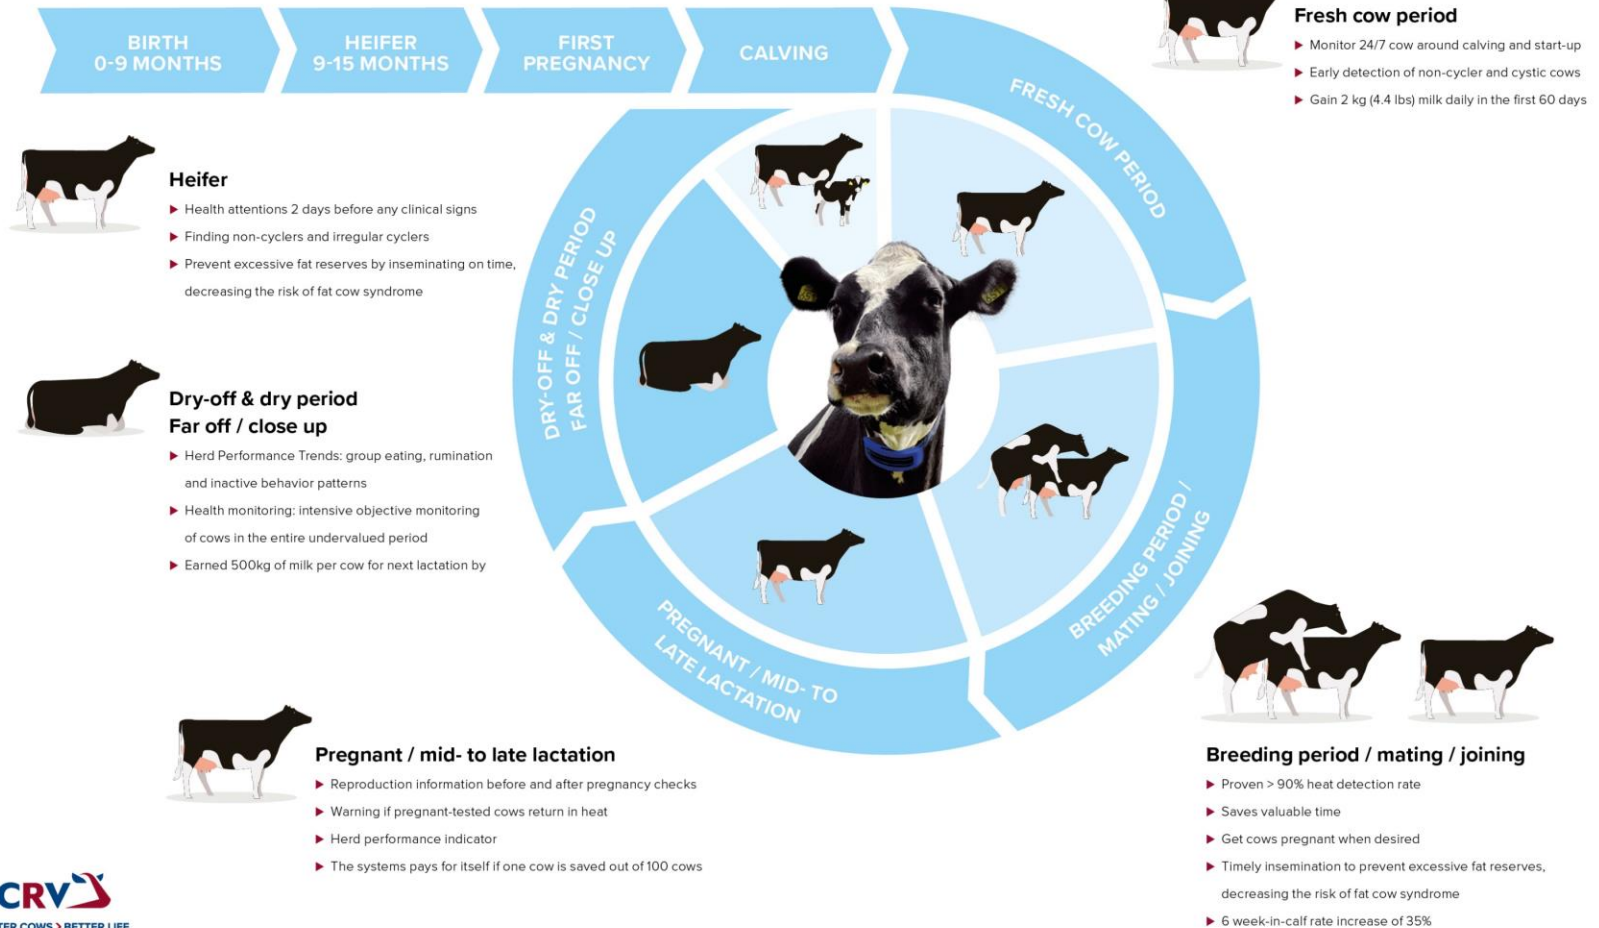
BIRTH
0-9 MONTHS

HEIFER
9-15 MONTHS

FIRST
PREGNANCY

CALVING

Fresh cow period
▶ Monitor 24/7 cow around calving and start-up
▶ Early detection of non-cycler and cystic cows
▶ Gain 2 kg (4.4 lbs) milk daily in the first 60 days

FRESH COW PERIOD

Heifer
▶ Health attentions 2 days before any clinical signs
▶ Finding non-cyclers and irregular cyclers
▶ Prevent excessive fat reserves by inseminating on time, decreasing the risk of fat cow syndrome

DRY-OFF & DRY PERIOD
FAR OFF / CLOSE UP

Dry-off & dry period
Far off / close up
▶ Herd Performance Trends: group eating, rumination and inactive behavior patterns
▶ Health monitoring: intensive objective monitoring of cows in the entire undervalued period
▶ Earned 500kg of milk per cow for next lactation by

BREEDING PERIOD /
MATING / JOINING

PREGNANT / MID- TO
LATE LACTATION

Pregnant / mid- to late lactation
▶ Reproduction information before and after pregnancy checks
▶ Warning if pregnant-tested cows return in heat
▶ Herd performance indicator
▶ The systems pays for itself if one cow is saved out of 100 cows

Breeding period / mating / joining
▶ Proven > 90% heat detection rate
▶ Saves valuable time
▶ Get cows pregnant when desired
▶ Timely insemination to prevent excessive fat reserves, decreasing the risk of fat cow syndrome
▶ 6 week-in-calf rate increase of 35%

CRV
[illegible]TER COWS > BETTER LIFE